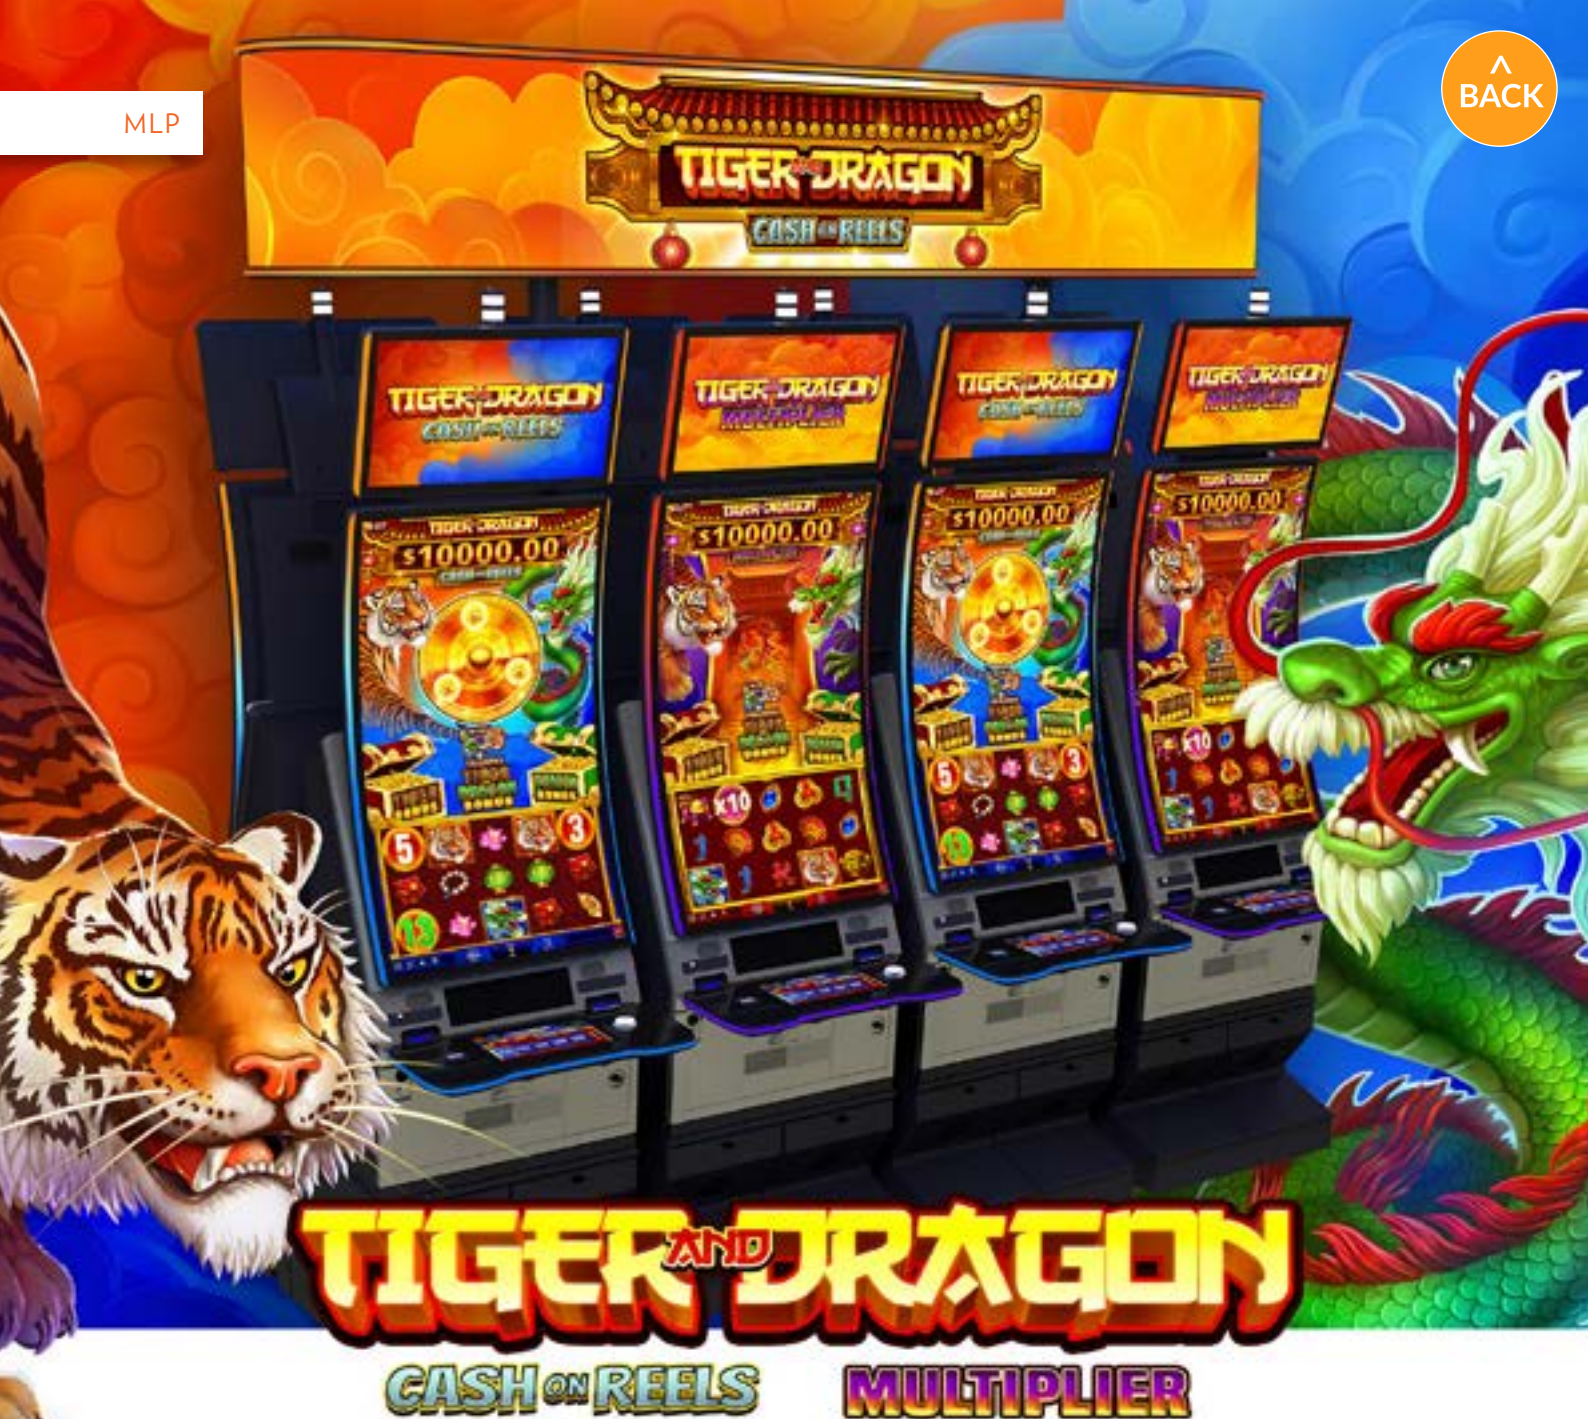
MLP

^ BACK

TIGER DRAGON
CASH ON REELS

TIGER DRAGON
CASH ON REELS

TIGER DRAGON
MULTIPLIER

TIGER DRAGON
CASH ON REELS

TIGER DRAGON
MULTIPLIER

TIGER DRAGON
$10000.00

TIGER DRAGON
$10000.00

TIGER DRAGON
$10000.00

TIGER DRAGON
$10000.00

TIGER AND DRAGON
CASH ON REELS MULTIPLIER